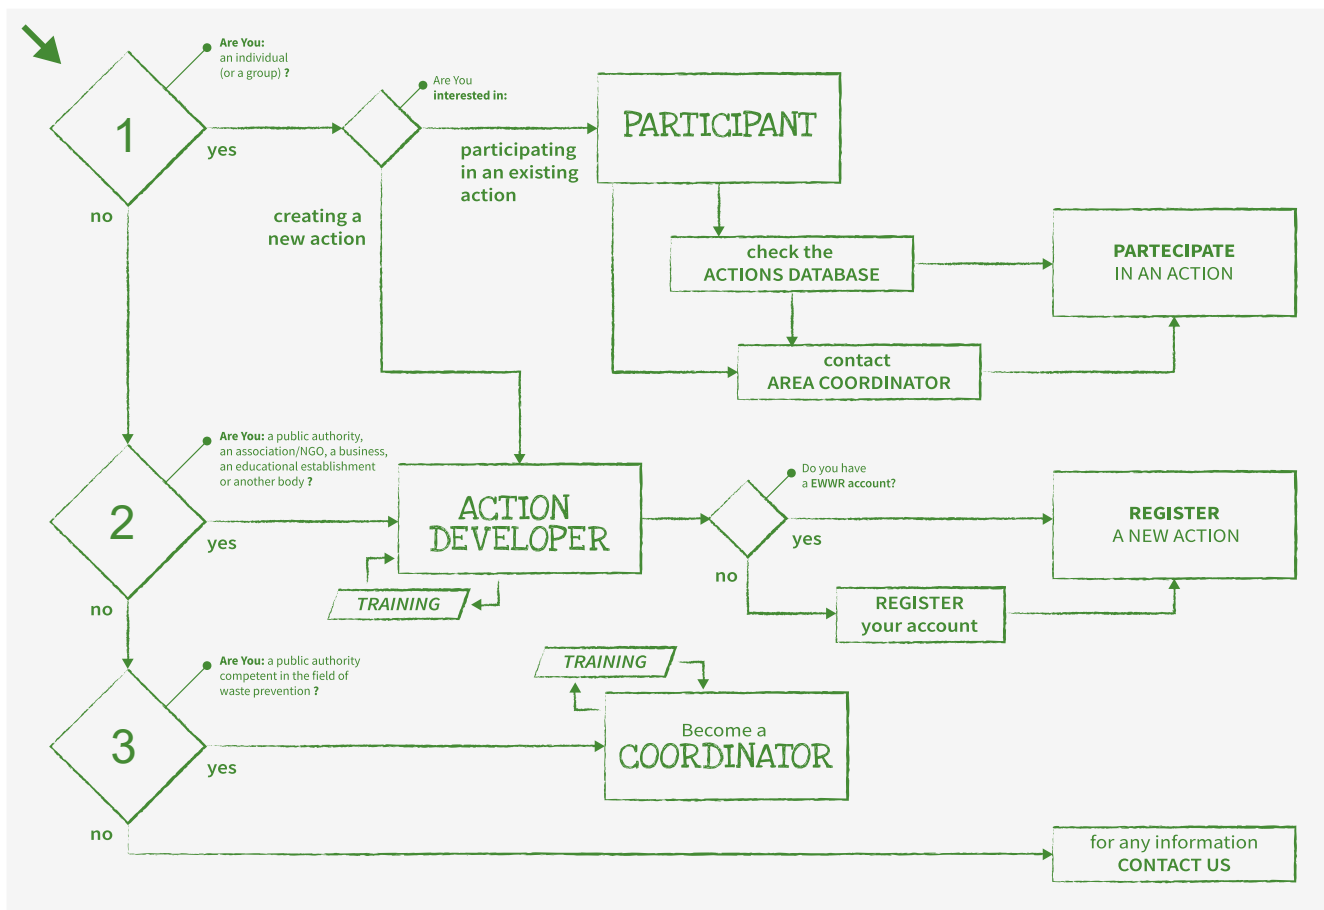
Are You: an individual (or a group) ?

1

yes

no

Are You interested in:

participating in an existing action

creating a new action

PARTICIPANT

check the ACTIONS DATABASE

PARTECIPATE IN AN ACTION

contact AREA COORDINATOR

Are You: a public authority, an association/NGO, a business, an educational establishment or another body ?

2

yes

no

ACTION DEVELOPER

TRAINING

Do you have a EWWR account?

yes

no

REGISTER A NEW ACTION

REGISTER your account

Are You: a public authority competent in the field of waste prevention ?

3

yes

no

TRAINING

Become a COORDINATOR

for any information CONTACT US